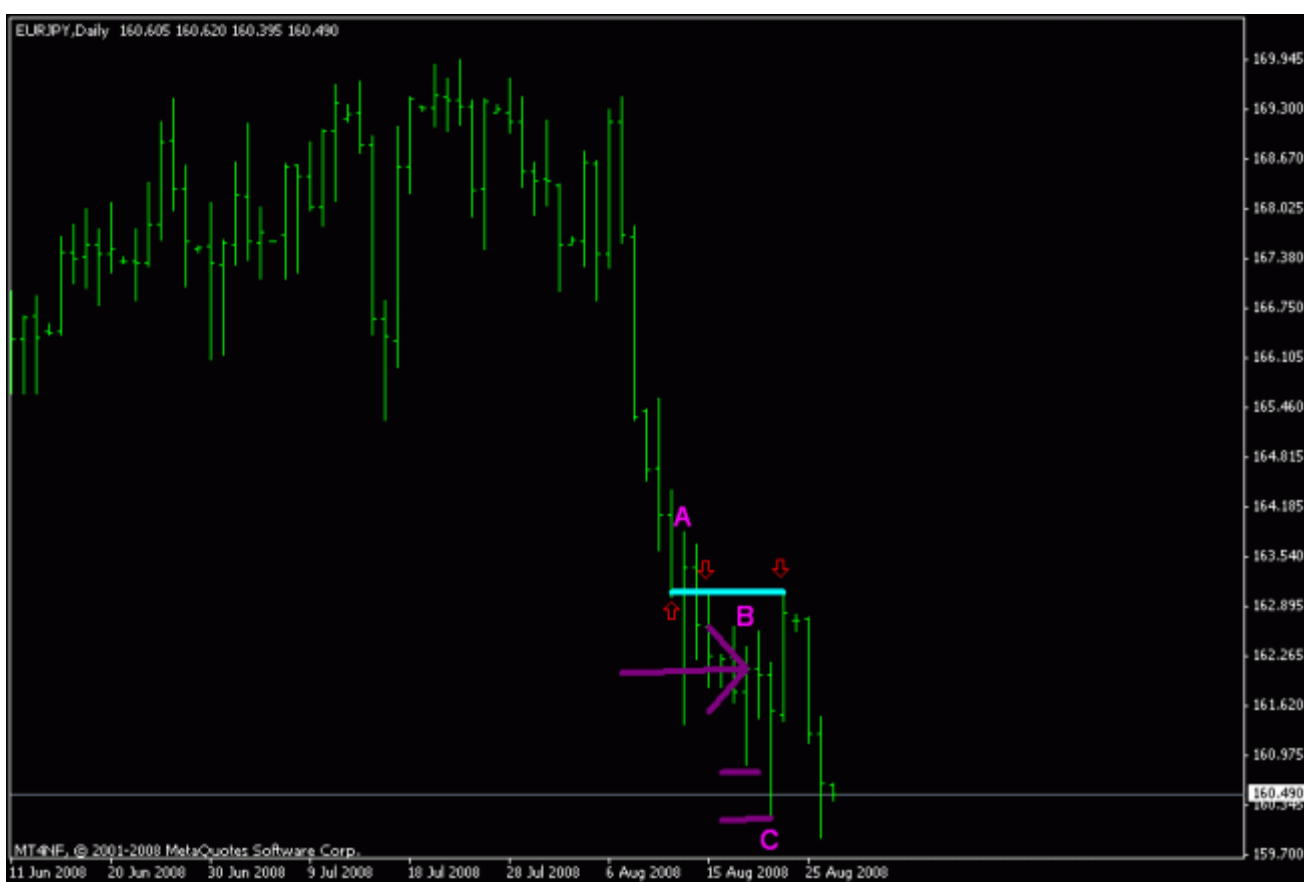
EURJPY,Daily 160.605 160.620 160.395 160.490

169.945
169.300
168.670
168.025
167.380
166.750
166.105
165.460
164.815
164.185
163.540
162.895
162.265
161.620
160.975
160.490
160.345
159.700

A
B
C

MT4NF, © 2001-2008 MetaQuotes Software Corp.

11 Jun 2008 20 Jun 2008 30 Jun 2008 9 Jul 2008 18 Jul 2008 28 Jul 2008 6 Aug 2008 15 Aug 2008 25 Aug 2008